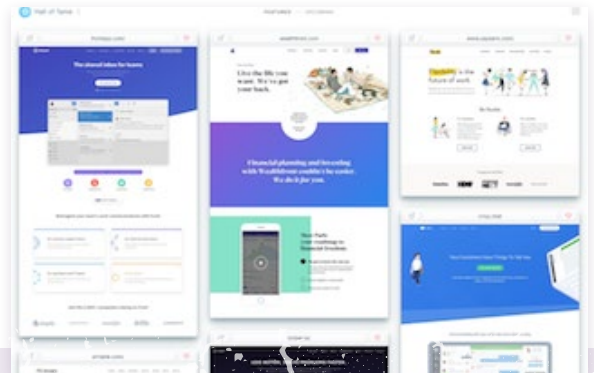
Hall of Fame

frontapp.com

The shared inbox for teams

wealthfront.com

Give the life you want. We've got your back.

Financial planning and investing with Wealthfront enables the easier. We do it for you.

www.upwork.com

is the future of work.

crisp.chat